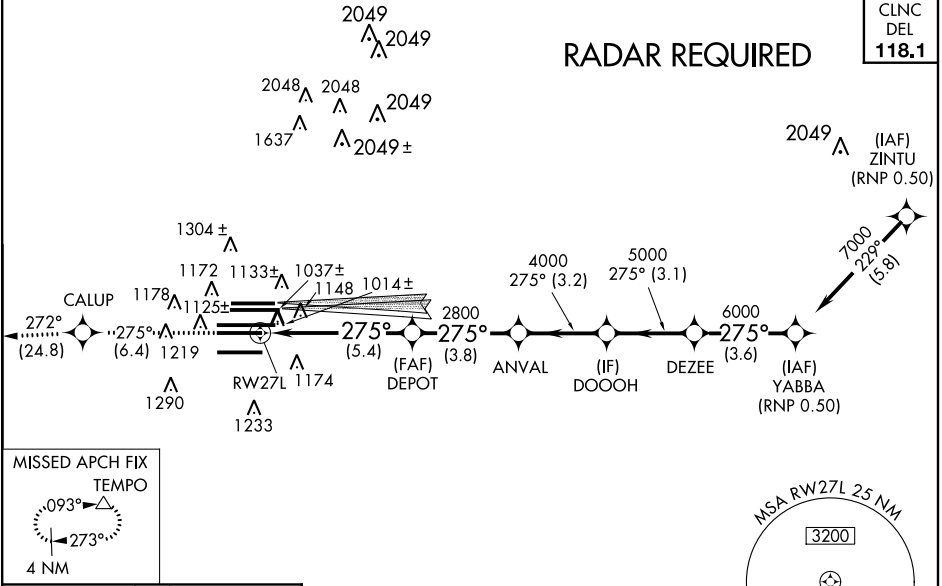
CLNC DEL
118.1

RADAR REQUIRED

2049
2049
2048
2048
2049
1637
2049±

2049
(IAF)
ZINTU
(RNP 0.50)

7000
229°
(5.8)

1304±
1172
1133±
1037±
1178
1148
1014±
1125±
CALUP
272°
(24.8)
275°
(6.4)
1219
1290
RW27L
1174
1233

275°
(5.4)
(FAF)
DEPOT
2800
275°
(3.8)
ANVAL
4000
275° (3.2)
(IF)
DOOOH
5000
275° (3.1)
DEZEE
6000
275°
(3.6)
(IAF)
YABBA
(RNP 0.50)

MISSED APCH FIX
TEMPO
093°
273°
4 NM

MSA RW27L 25 NM
3200